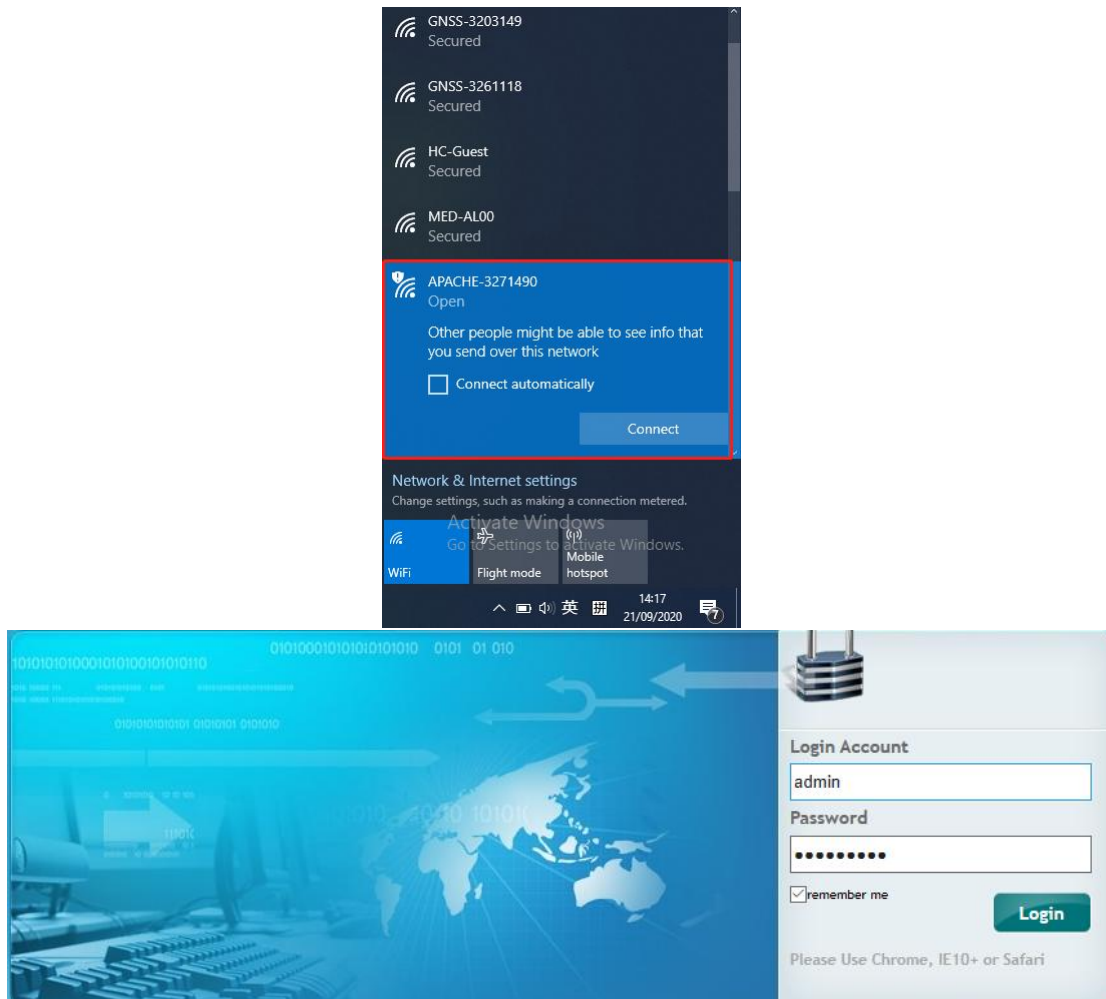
GNSS-3203149
Secured

GNSS-3261118
Secured

HC-Guest
Secured

MED-AL00
Secured

APACHE-3271490
Open

Other people might be able to see info that you send over this network

Connect automatically

Connect

Network & Internet settings
Change settings, such as making a connection metered.

Activate Windows
Go to Settings to activate Windows.

WiFi

Flight mode

Mobile hotspot

英

14:17
21/09/2020

7

0101000101010101010010 0101 01 010
1010101010001010100101010110
010101010101 0101010 0101010

Login Account
admin
Password
•••••••••
remember me
Login
Please Use Chrome, IE10+ or Safari